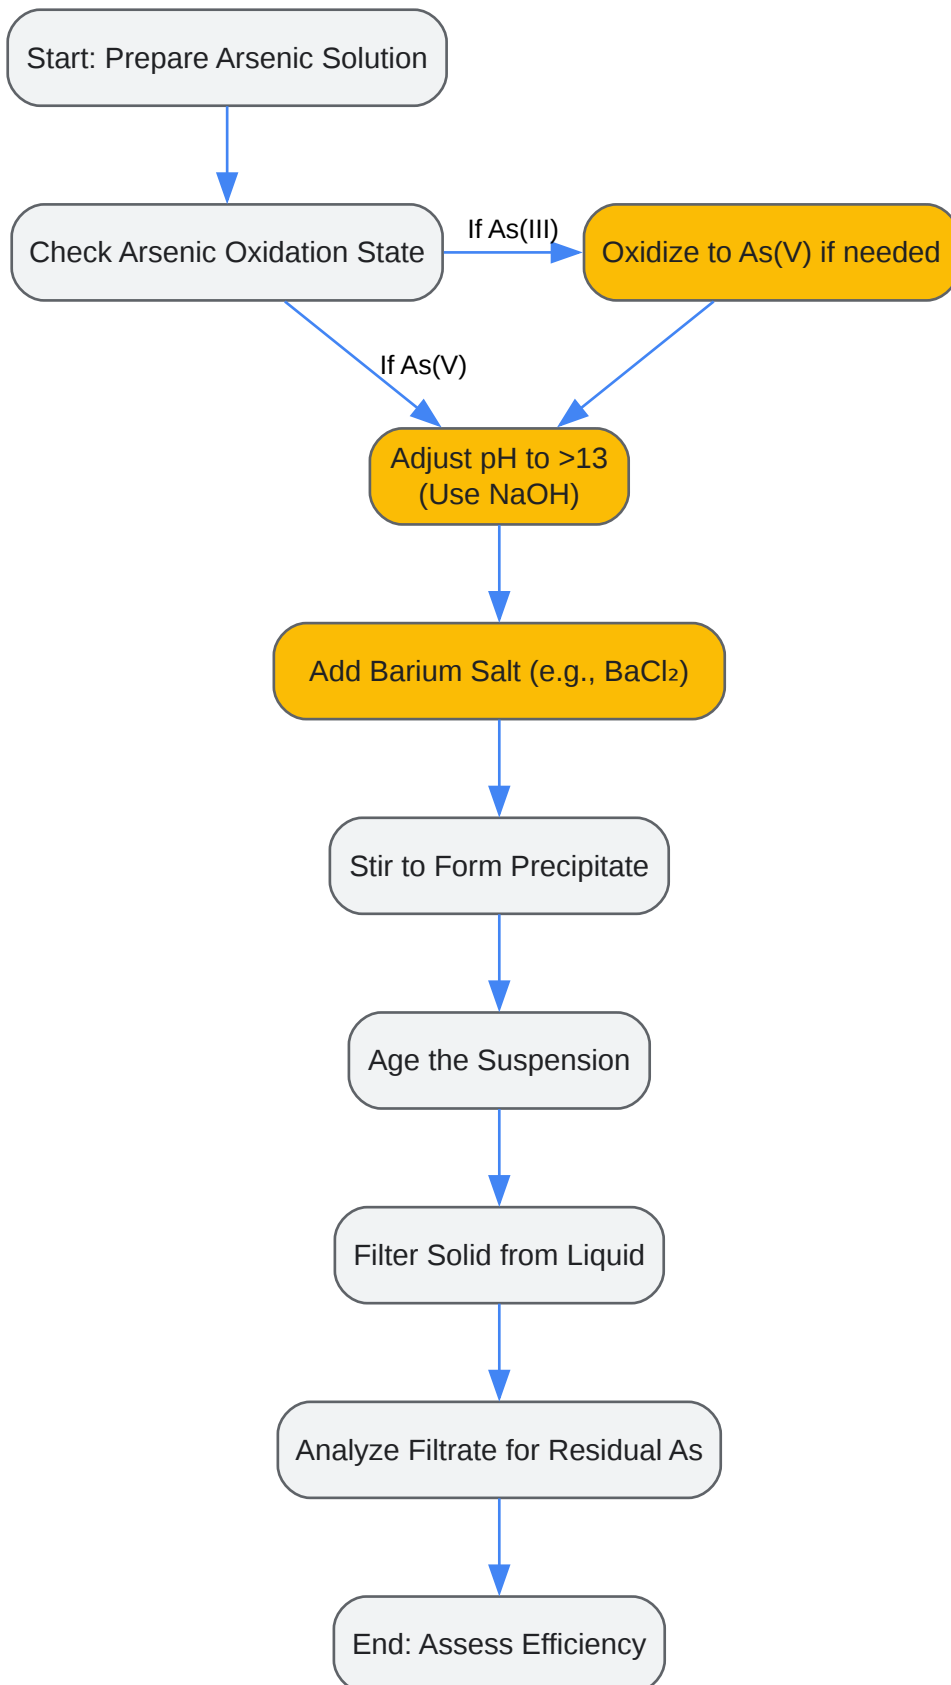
Start: Prepare Arsenic Solution

Check Arsenic Oxidation State

If As(III)

Oxidize to As(V) if needed

If As(V)

Adjust pH to >13 (Use NaOH)

Add Barium Salt (e.g., $BaCl_2$)

Stir to Form Precipitate

Age the Suspension

Filter Solid from Liquid

Analyze Filtrate for Residual As

End: Assess Efficiency